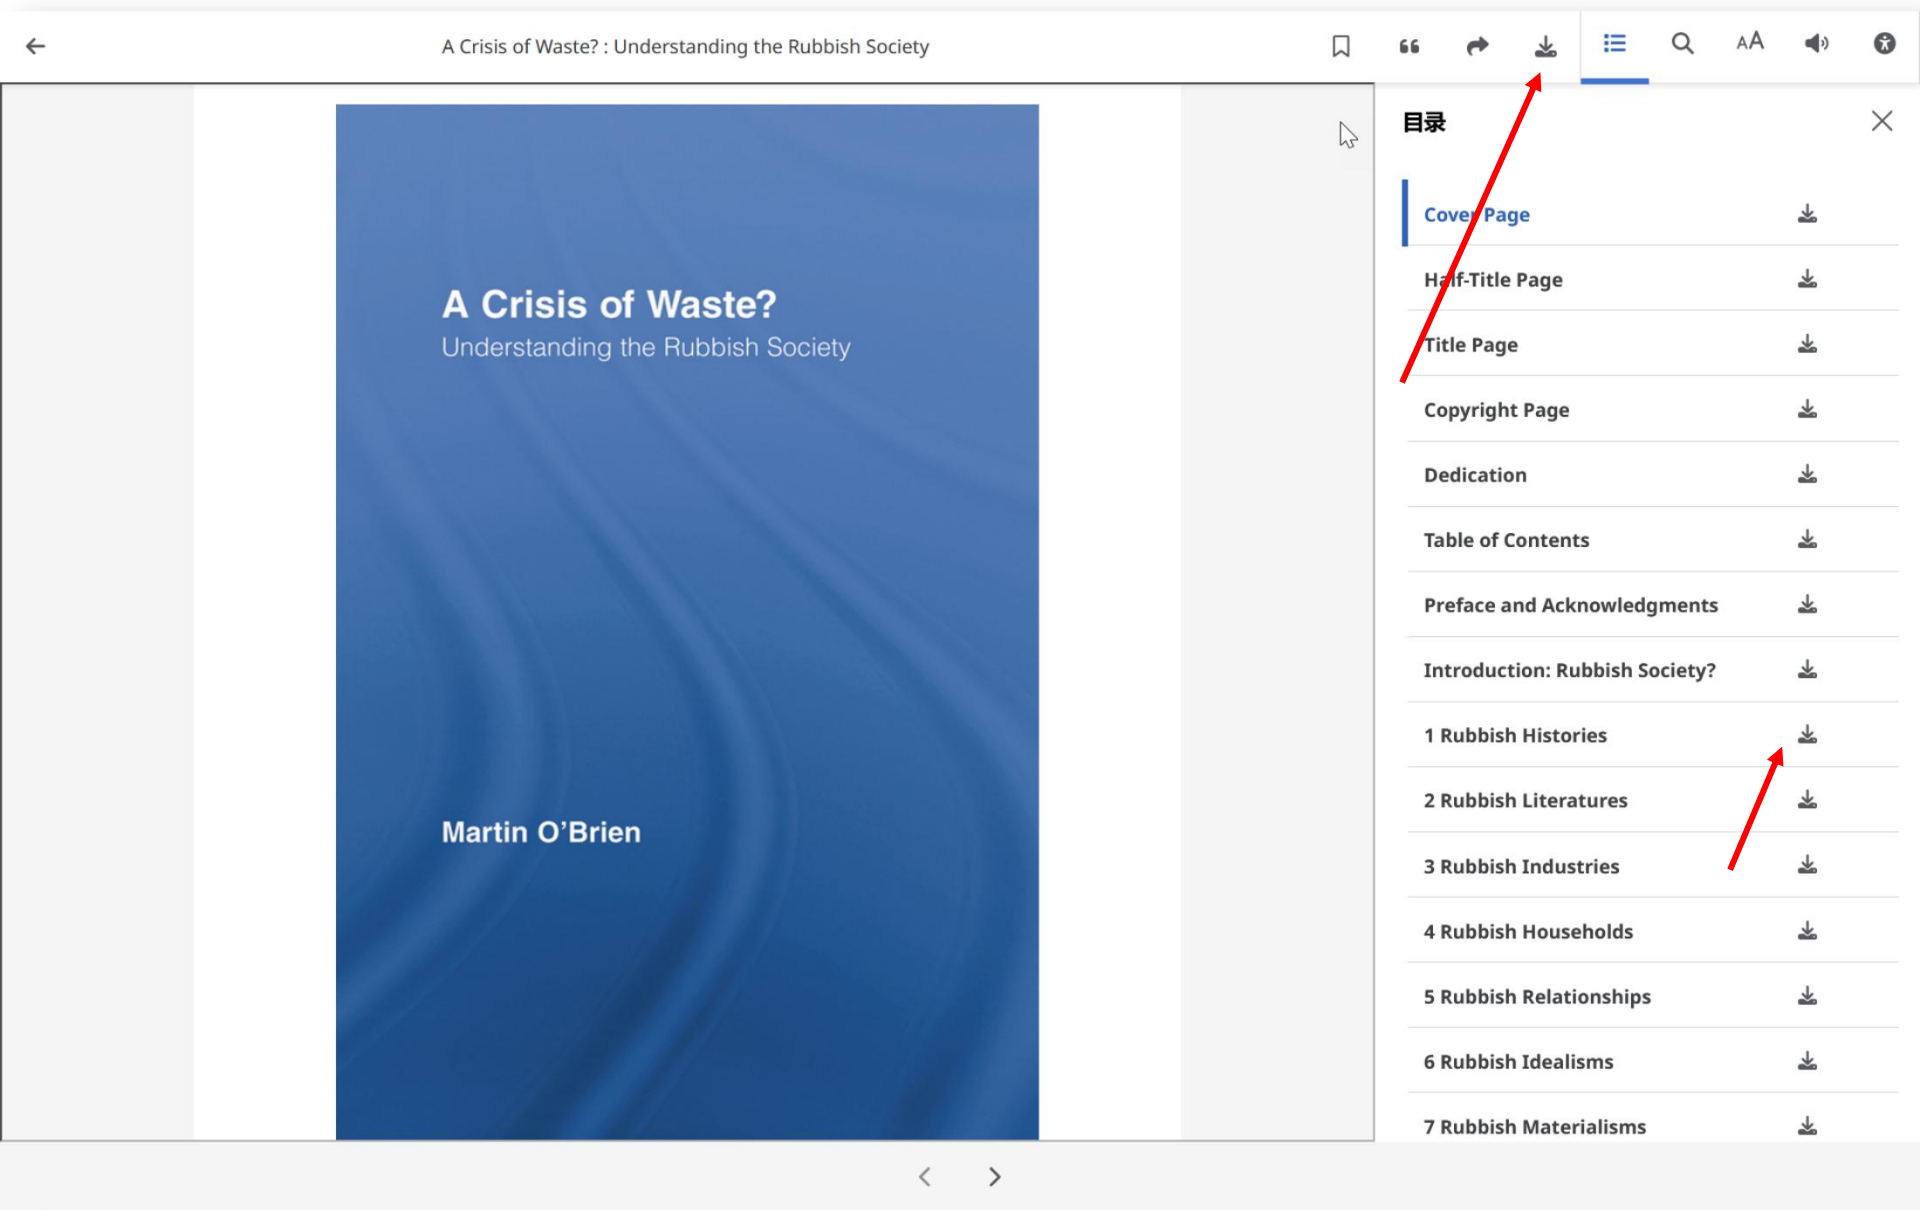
A Crisis of Waste? : Understanding the Rubbish Society

A Crisis of Waste?
Understanding the Rubbish Society

Martin O'Brien

目录

Cover Page
Half-Title Page
Title Page
Copyright Page
Dedication
Table of Contents
Preface and Acknowledgments
Introduction: Rubbish Society?
1 Rubbish Histories
2 Rubbish Literatures
3 Rubbish Industries
4 Rubbish Households
5 Rubbish Relationships
6 Rubbish Idealisms
7 Rubbish Materialisms